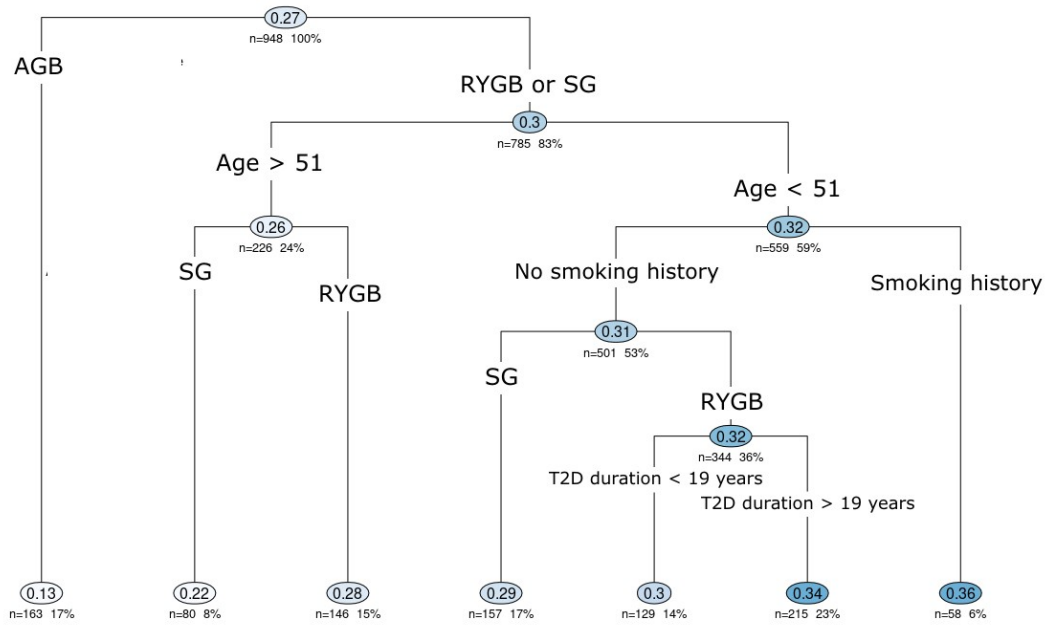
0.27
n=948 100%

AGB

RYGB or SG

0.3
n=785 83%

Age > 51

Age < 51

0.26
n=226 24%

SG

RYGB

0.32
n=559 59%

No smoking history

Smoking history

0.31
n=501 53%

SG

RYGB

0.32
n=344 36%

T2D duration < 19 years

T2D duration > 19 years

0.13
n=163 17%

0.22
n=80 8%

0.28
n=146 15%

0.29
n=157 17%

0.3
n=129 14%

0.34
n=215 23%

0.36
n=58 6%